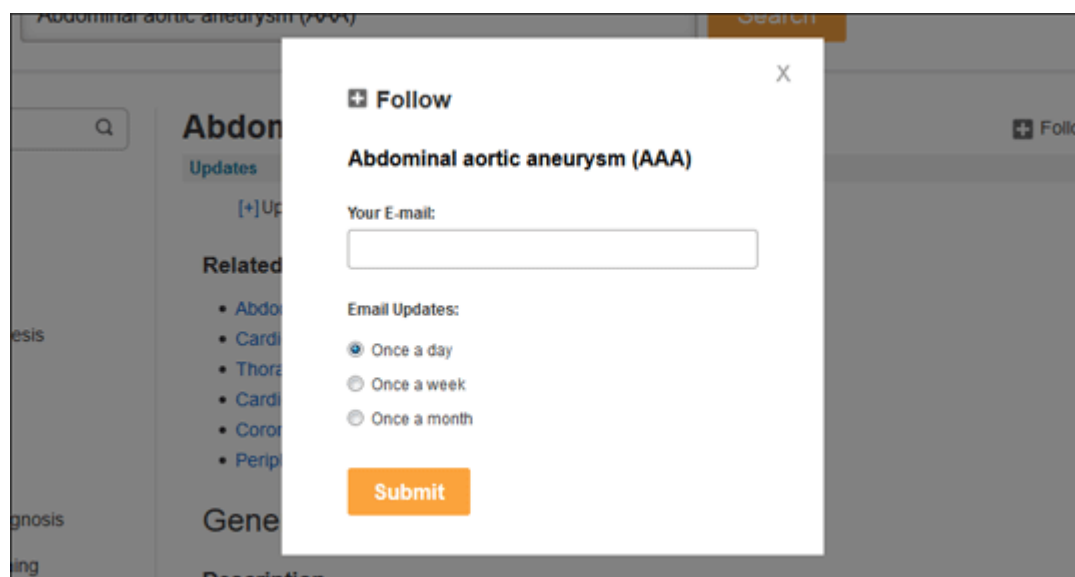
Abdominal aortic aneurysm (AAA)

Search

Abdon

Updates

[+] Up

Related

- Abdo
- Cardi
- Thora
- Cardi
- Coron
- Perip

esis

gnosis

ing

Gene

Description

Follo

X

Follow

Abdominal aortic aneurysm (AAA)

Your E-mail:

Email Updates:

Once a day

Once a week

Once a month

Submit